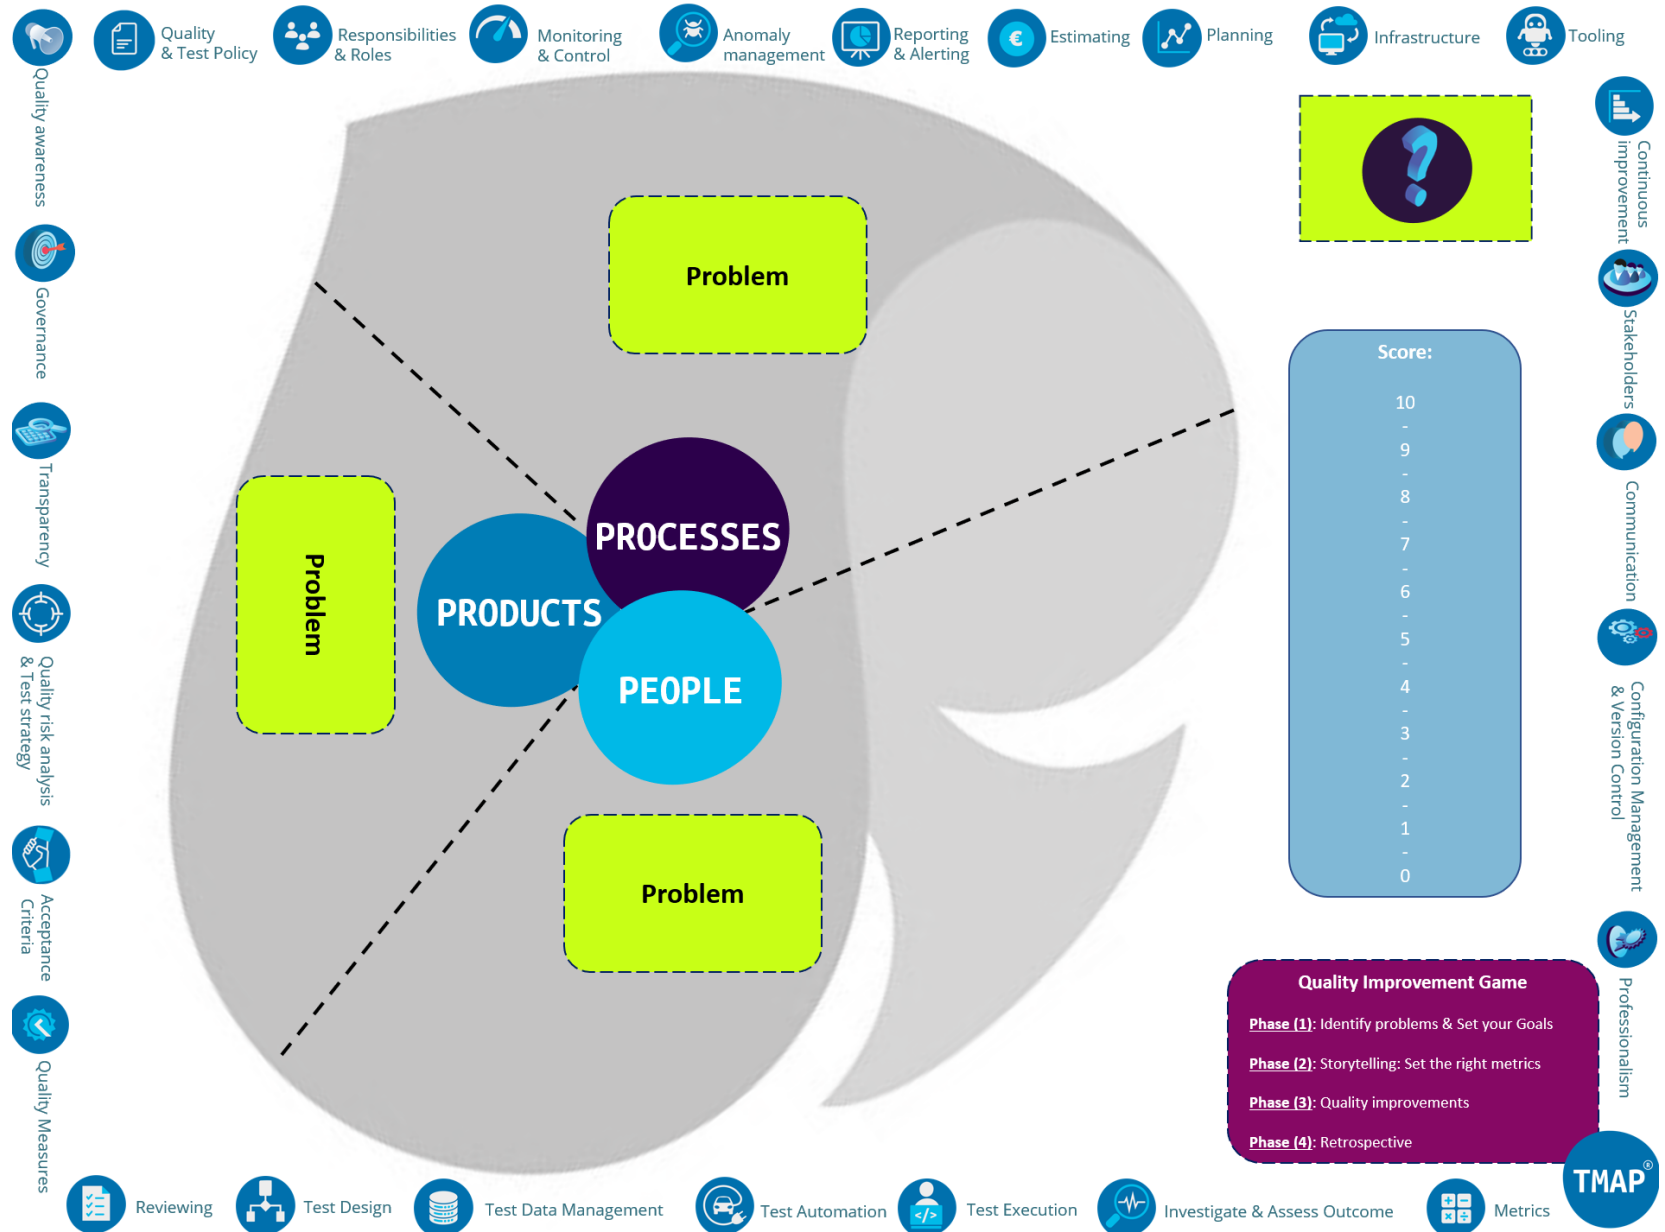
Quality & Test Policy
Responsibilities & Roles
Monitoring & Control
Anomaly management
Reporting & Alerting
Estimating
Planning
Infrastructure
Tooling

Quality awareness
Governance
Transparency
Quality risk analysis & Test strategy
Acceptance Criteria
Quality Measures

Problem

Problem

PROCESSES
PRODUCTS
PEOPLE

Problem

Continuous improvement
Stakeholders
Communication
Configuration Management & Version Control
Professionalism

Score:
10
-
9
-
8
-
7
-
6
-
5
-
4
-
3
-
2
-
1
-
0

Quality Improvement Game
Phase (1): Identify problems & Set your Goals
Phase (2): Storytelling: Set the right metrics
Phase (3): Quality improvements
Phase (4): Retrospective

TMAP®

Reviewing
Test Design
Test Data Management
Test Automation
Test Execution
Investigate & Assess Outcome
Metrics